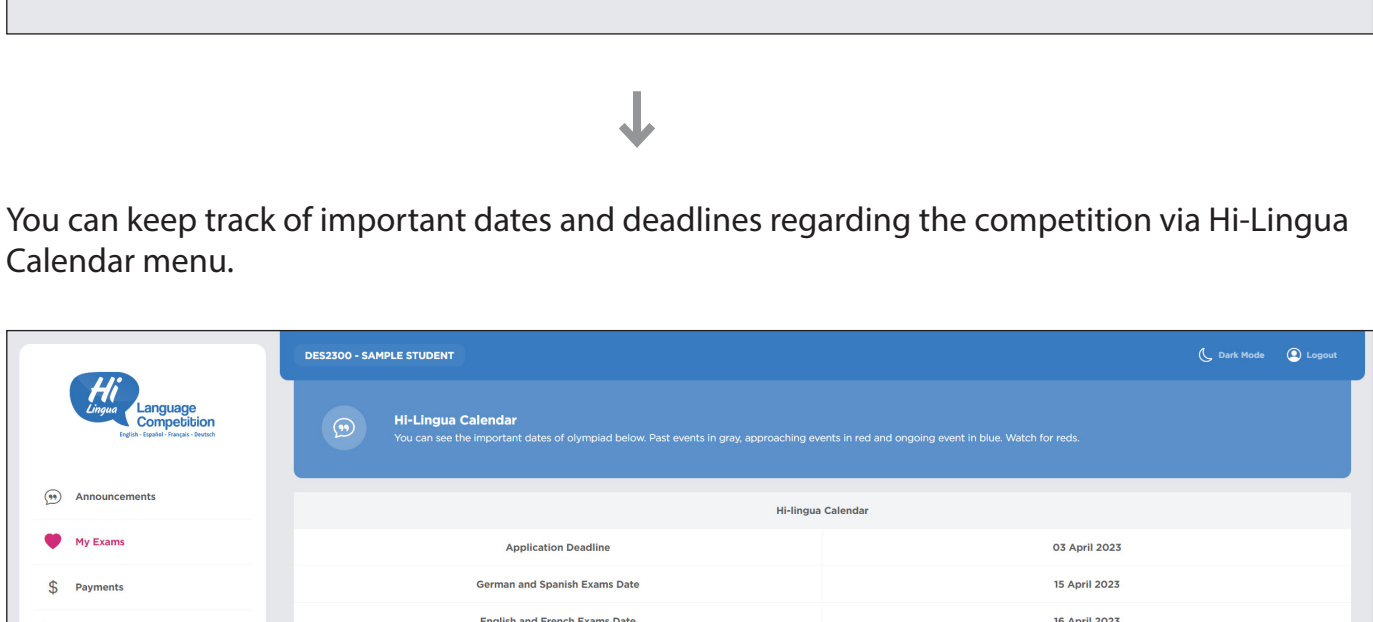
You can keep track of important dates and deadlines regarding the competition via Hi-Lingua Calendar menu.

Hi Lingua Language Competition
English · Español · Français · Deutsch

Announcements
My Exams
Payments

DES2300 - SAMPLE STUDENT
Dark Mode
Logout

Hi-Lingua Calendar
You can see the important dates of olympiad below. Past events in gray, approaching events in red and ongoing event in blue. Watch for reds.

| Hi-lingua Calendar | |
|---|---|
| Application Deadline | 03 April 2023 |
| German and Spanish Exams Date | 15 April 2023 |
| English and French Exams Date | 16 April 2023 |